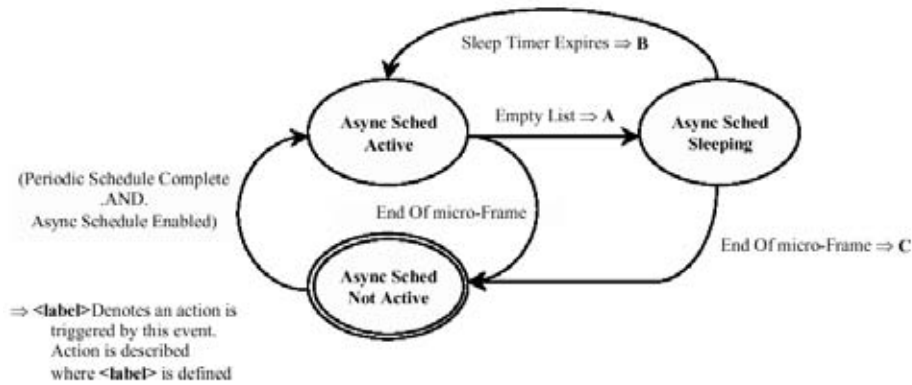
Sleep Timer Expires ⇒ **B**

Async Sched Active

Empty List ⇒ **A**

Async Sched Sleeping

(Periodic Schedule Complete .AND. Async Schedule Enabled)

End Of micro-Frame

End Of micro-Frame ⇒ **C**

Async Sched Not Active

⇒ **<label>** Denotes an action is triggered by this event. Action is described where **<label>** is defined